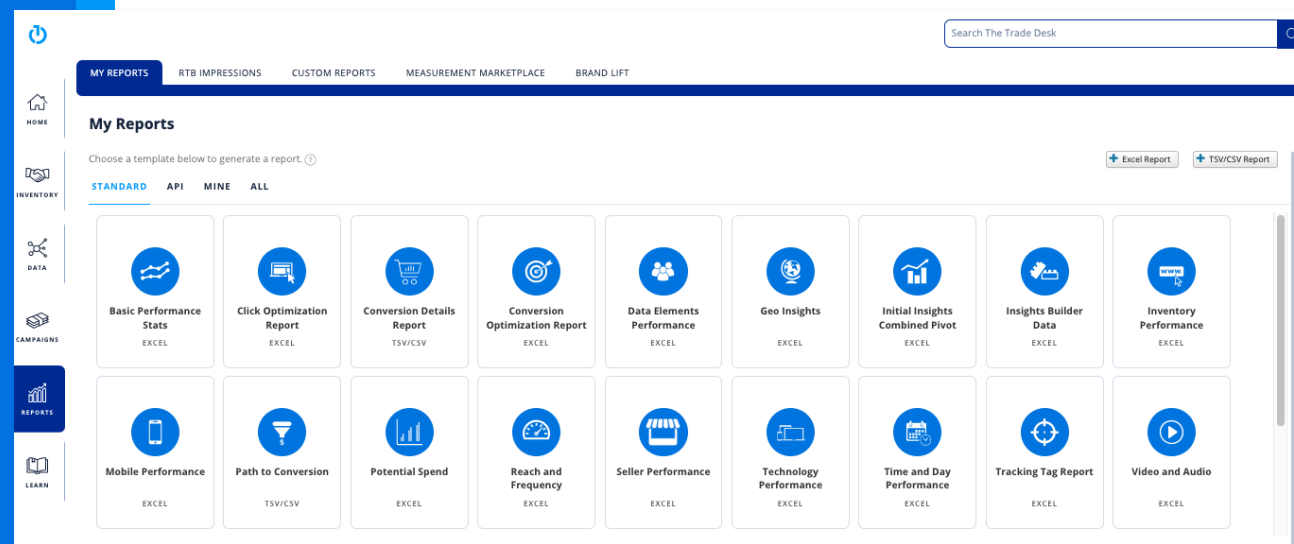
Search The Trade Desk

HOME
INVENTORY
DATA
CAMPAIGNS
REPORTS
LEARN

MY REPORTS RTB IMPRESSIONS CUSTOM REPORTS MEASUREMENT MARKETPLACE BRAND LIFT

My Reports

Choose a template below to generate a report.

Excel Report TSV/CSV Report

STANDARD API MINE ALL

Basic Performance Stats
EXCEL

Click Optimization Report
EXCEL

Conversion Details Report
TSV/CSV

Conversion Optimization Report
EXCEL

Data Elements Performance
EXCEL

Geo Insights
EXCEL

Initial Insights Combined Pivot
EXCEL

Insights Builder Data
EXCEL

Inventory Performance
EXCEL

Mobile Performance
EXCEL

Path to Conversion
TSV/CSV

Potential Spend
EXCEL

Reach and Frequency
EXCEL

Seller Performance
EXCEL

Technology Performance
EXCEL

Time and Day Performance
EXCEL

Tracking Tag Report
EXCEL

Video and Audio
EXCEL